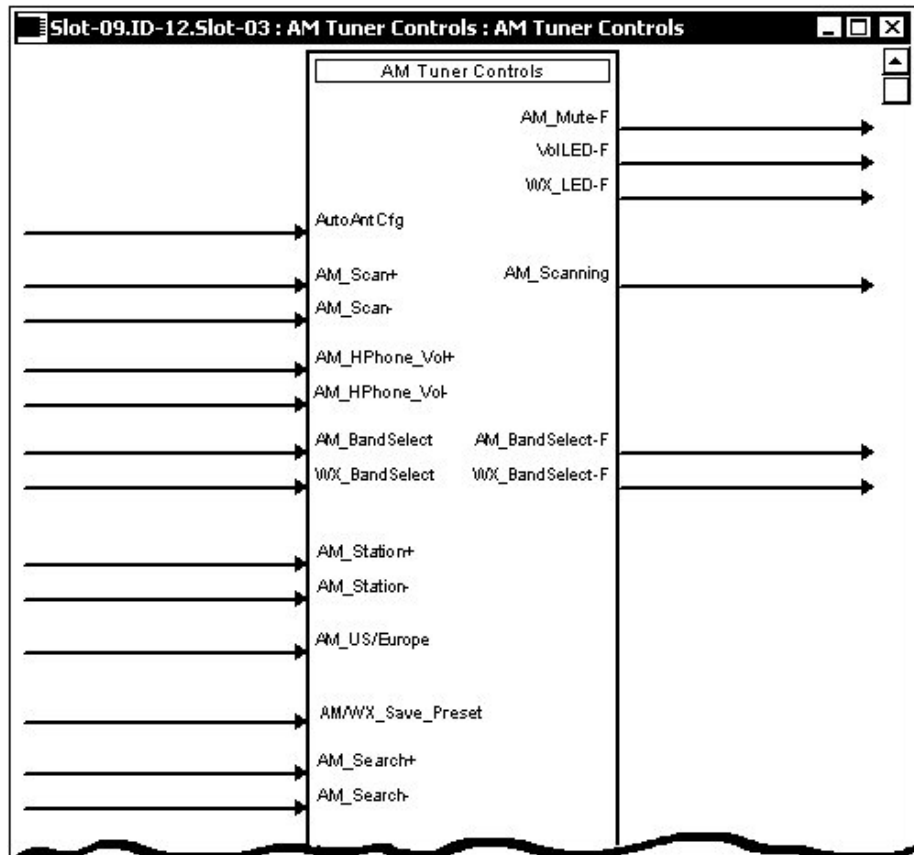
Slot-09.ID-12.Slot-03 : AM Tuner Controls : AM Tuner Controls

AM Tuner Controls

AM_Mute-F
VolLED-F
WX_LED-F

AutoAntCfg

AM_Scan+
AM_Scanning
AM_Scan-

AM_HPhone_Vol+
AM_HPhone_Vol-

AM_BandSelect
AM_BandSelect-F
WX_BandSelect
WX_BandSelect-F

AM_Station+
AM_Station-

AM_US/Europe

AM/WX_Save_Preset

AM_Search+
AM_Search-